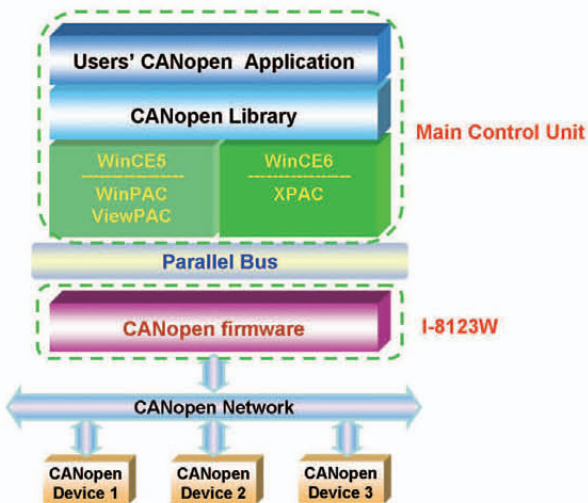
Users' CANopen Application

CANopen Library

Main Control Unit

WinCE5

WinPAC
ViewPAC

WinCE6

XPAC

Parallel Bus

CANopen firmware

I-8123W

CANopen Network

CANopen Device 1

CANopen Device 2

CANopen Device 3